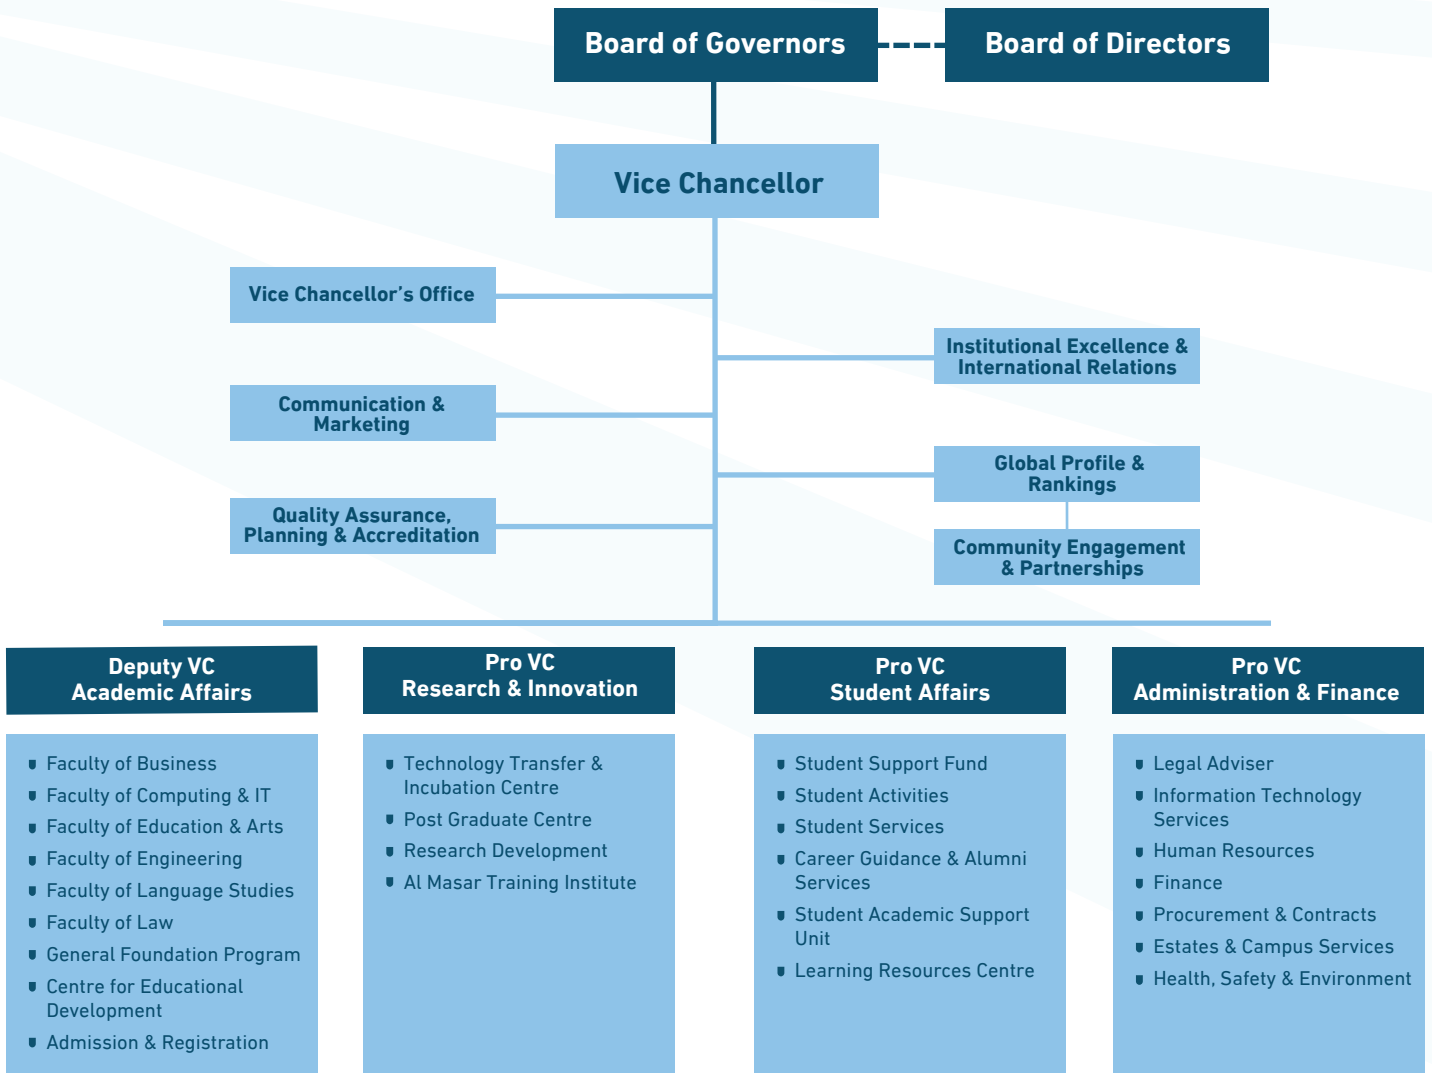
Board of Governors

Board of Directors

Vice Chancellor

Vice Chancellor's Office

Institutional Excellence & International Relations

Communication & Marketing

Global Profile & Rankings

Quality Assurance, Planning & Accreditation

Community Engagement & Partnerships

Deputy VC
Academic Affairs

- Faculty of Business
- Faculty of Computing & IT
- Faculty of Education & Arts
- Faculty of Engineering
- Faculty of Language Studies
- Faculty of Law
- General Foundation Program
- Centre for Educational Development
- Admission & Registration

Pro VC
Research & Innovation

- Technology Transfer & Incubation Centre
- Post Graduate Centre
- Research Development
- Al Masar Training Institute

Pro VC
Student Affairs

- Student Support Fund
- Student Activities
- Student Services
- Career Guidance & Alumni Services
- Student Academic Support Unit
- Learning Resources Centre

Pro VC
Administration & Finance

- Legal Adviser
- Information Technology Services
- Human Resources
- Finance
- Procurement & Contracts
- Estates & Campus Services
- Health, Safety & Environment